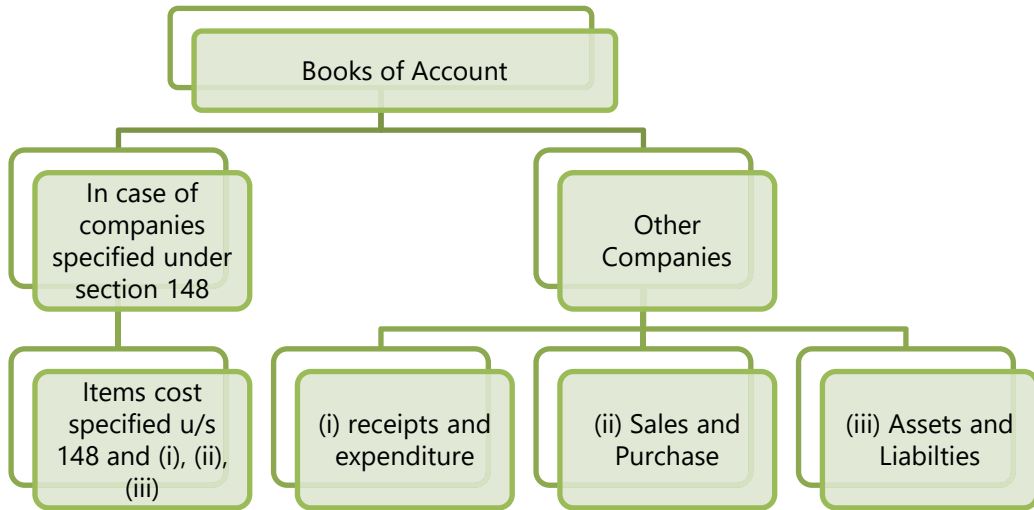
Books of Account

In case of companies specified under section 148

Other Companies

Items cost specified u/s 148 and (i), (ii), (iii)

(i) receipts and expenditure

(ii) Sales and Purchase

(iii) Assets and Liabilties